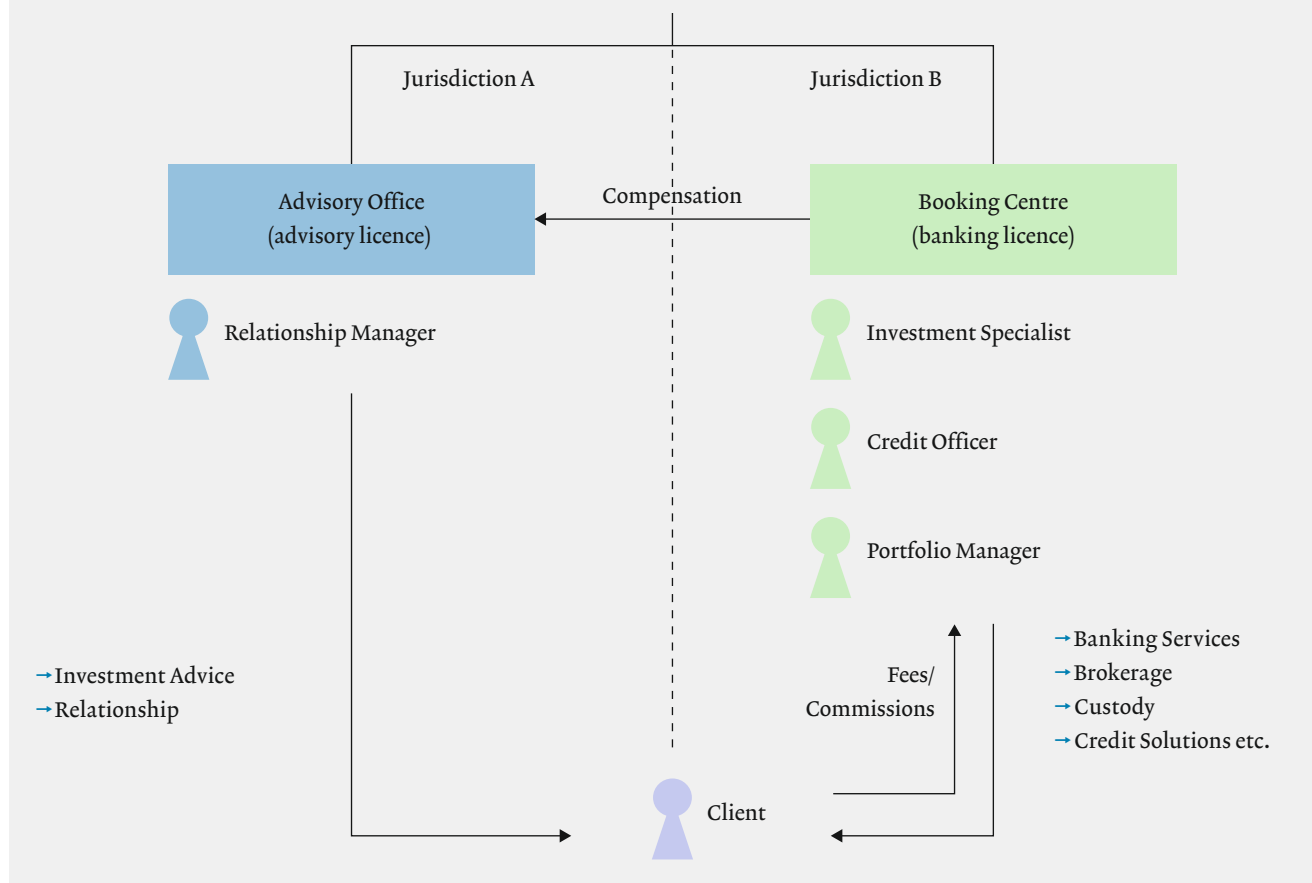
Jurisdiction A

Jurisdiction B

Advisory Office
(advisory licence)

Compensation

Booking Centre
(banking licence)

Relationship Manager

Investment Specialist

Credit Officer

Portfolio Manager

→Investment Advice
→Relationship

Fees/
Commissions

→Banking Services
→Brokerage
→Custody
→Credit Solutions etc.

Client